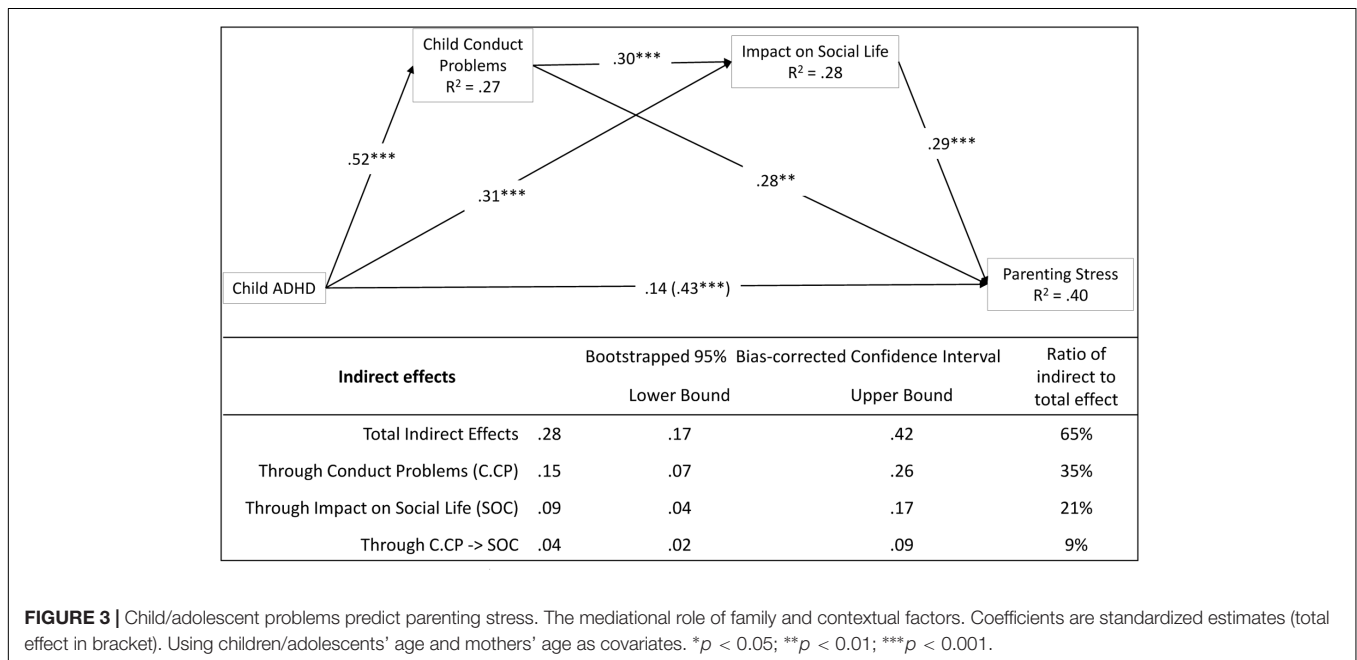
Child Conduct Problems
$R^2$ = .27

.30***

Impact on Social Life
$R^2$ = .28

.52***

.29***

.31***

.28**

Child ADHD

.14 (.43***)

Parenting Stress
$R^2$ = .40

| Indirect effects | | Bootstrapped 95% Bias-corrected Confidence Interval Lower Bound | Upper Bound | Ratio of indirect to total effect |
|---|---|---|---|---|
| Total Indirect Effects | .28 | .17 | .42 | 65% |
| Through Conduct Problems (C.CP) | .15 | .07 | .26 | 35% |
| Through Impact on Social Life (SOC) | .09 | .04 | .17 | 21% |
| Through C.CP -> SOC | .04 | .02 | .09 | 9% |

**FIGURE 3 |** Child/adolescent problems predict parenting stress. The mediational role of family and contextual factors. Coefficients are standardized estimates (total effect in bracket). Using children/adolescents' age and mothers' age as covariates. *$p$ < 0.05; **$p$ < 0.01; ***$p$ < 0.001.